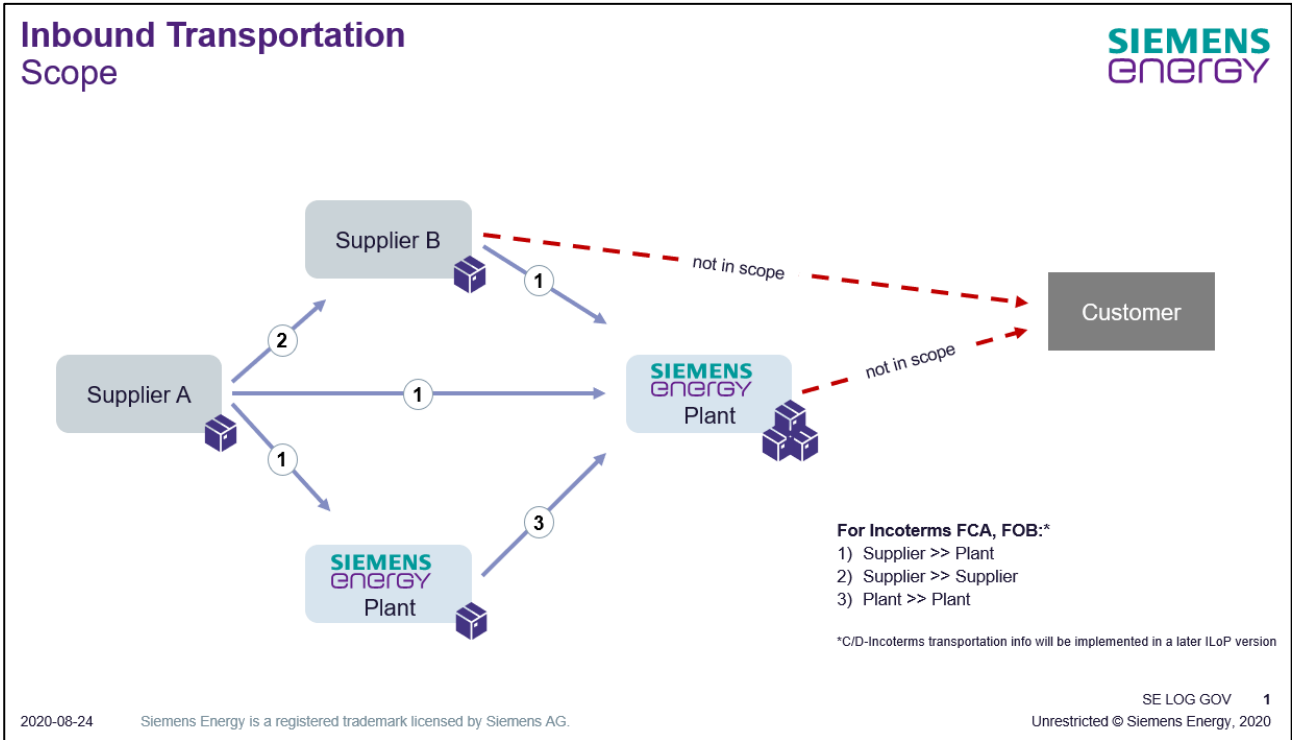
Inbound Transportation
Scope

SIEMENS
energy

Supplier B

1

not in scope

Customer

2

Supplier A

1

SIEMENS
energy
Plant

not in scope

1

3

SIEMENS
energy
Plant

For Incoterms FCA, FOB:*
1) Supplier >> Plant
2) Supplier >> Supplier
3) Plant >> Plant

*C/D-Incoterms transportation info will be implemented in a later ILoP version

SE LOG GOV 1

2020-08-24 Siemens Energy is a registered trademark licensed by Siemens AG.

Unrestricted © Siemens Energy, 2020